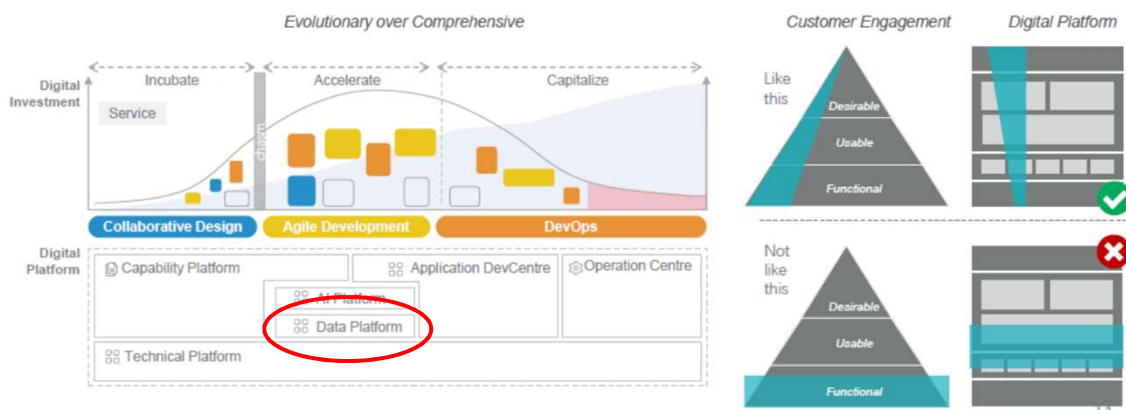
Evolutionary over Comprehensive

Digital Investment

Incubate

Accelerate

Capitalize

Service

Chasm

Collaborative Design

Agile Development

DevOps

Digital Platform

Capability Platform

Application DevCentre

Operation Centre

AI Platform

Data Platform

Technical Platform

Customer Engagement

Digital Platform

Like this

Desirable

Usable

Functional

Not like this

Desirable

Usable

Functional